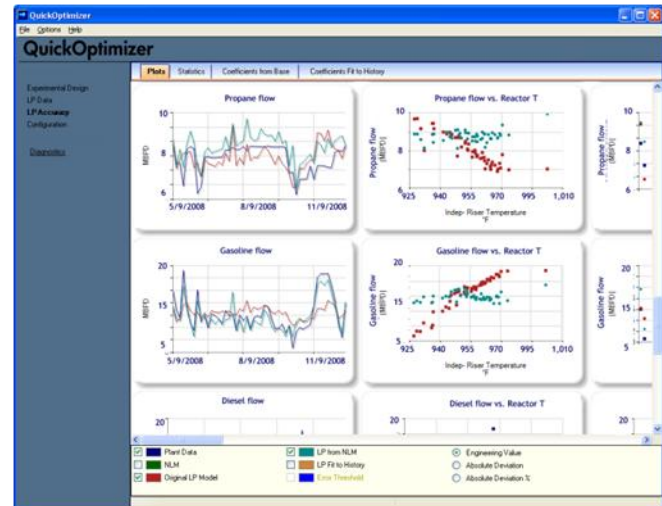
QuickOptimizer
File Options Help
QuickOptimizer

Experimental Design
LP Data
LP Accuracy
Configuration

Diagnostics

Plots Statistics Coefficients from Base Coefficients Fit to History

Propane flow
10
MBPD
8
6
5/9/2008 8/9/2008 11/9/2008

Propane flow vs. Reactor T
10
Propane flow (MBPD)
8
6
925 940 955 970 1,010
Indep- Riser Temperature °F

Propane flow
8
6

Gasoline flow
20
MBPD
15
10
5
5/9/2008 8/9/2008 11/9/2008

Gasoline flow vs. Reactor T
20
Gasoline flow (MBPD)
15
10
5
925 940 955 970 1,010
Indep- Riser Temperature °F

Gasoline flow
20
15
10
5

Diesel flow
20

Diesel flow vs. Reactor T
20

20

Plant Data
NLM
Original LP Model
LP from NLM
LP Fit to History
Error Threshold
Engineering Value
Absolute Deviation
Absolute Deviation %